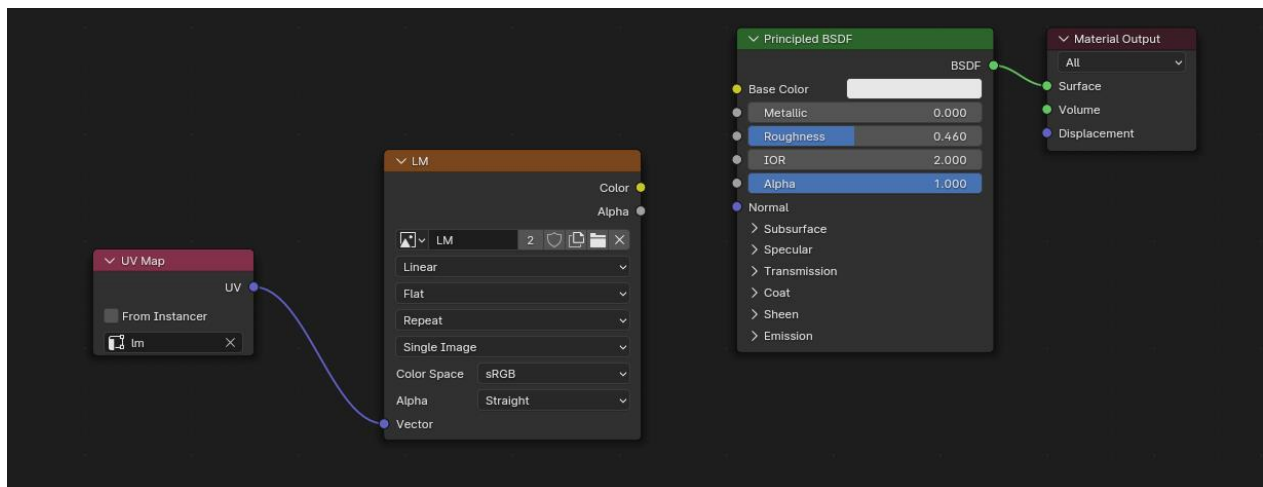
Principled BSDF
BSDF
Base Color
Metallic 0.000
Roughness 0.460
IOR 2.000
Alpha 1.000
Normal
> Subsurface
> Specular
> Transmission
> Coat
> Sheen
> Emission

Material Output
All
Surface
Volume
Displacement

LM
Color
Alpha
LM 2
Linear
Flat
Repeat
Single Image
Color Space sRGB
Alpha Straight
Vector

UV Map
UV
From Instancer
lm